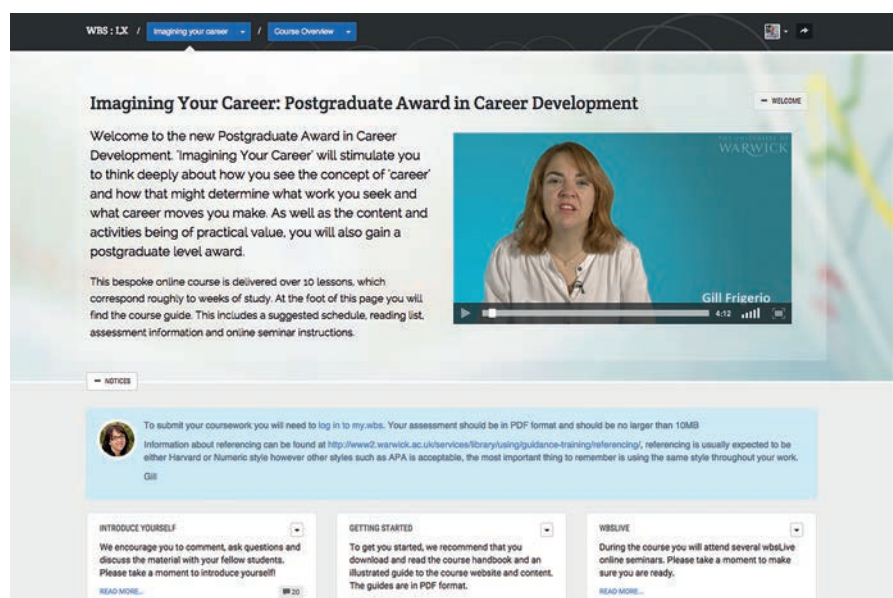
WBS : LX / Imagining your career / Course Overview

Imagining Your Career: Postgraduate Award in Career Development

— WELCOME

Welcome to the new Postgraduate Award in Career Development. 'Imagining Your Career' will stimulate you to think deeply about how you see the concept of 'career' and how that might determine what work you seek and what career moves you make. As well as the content and activities being of practical value, you will also gain a postgraduate level award.

This bespoke online course is delivered over 10 lessons, which correspond roughly to weeks of study. At the foot of this page you will find the course guide. This includes a suggested schedule, reading list, assessment information and online seminar instructions.

THE UNIVERSITY OF WARWICK

Gill Frigerio

4:12

— NOTICES

To submit your coursework you will need to log in to my.wbs. Your assessment should be in PDF format and should be no larger than 10MB

Information about referencing can be found at http://www2.warwick.ac.uk/services/library/using/guidance-training/referencing/, referencing is usually expected to be either Harvard or Numeric style however other styles such as APA is acceptable, the most important thing to remember is using the same style throughout your work.

Gill

INTRODUCE YOURSELF

We encourage you to comment, ask questions and discuss the material with your fellow students. Please take a moment to introduce yourself!

READ MORE...

20

GETTING STARTED

To get you started, we recommend that you download and read the course handbook and an illustrated guide to the course website and content. The guides are in PDF format.

WBSLIVE

During the course you will attend several wbsLive online seminars. Please take a moment to make sure you are ready.

READ MORE...